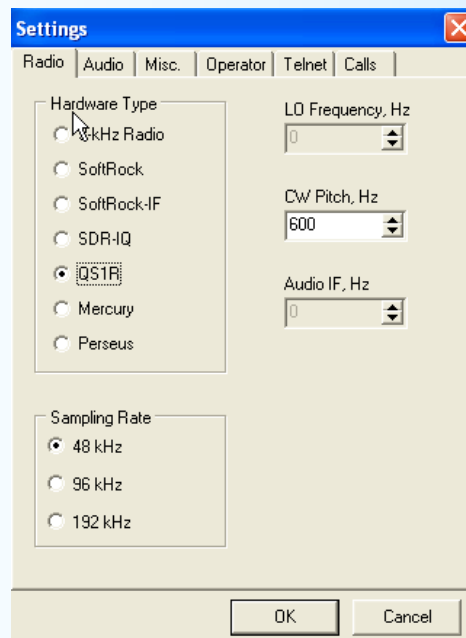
Settings

Radio | Audio | Misc. | Operator | Telnet | Calls

Hardware Type
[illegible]kHz Radio
SoftRock
SoftRock-IF
SDR-IQ
QS1R
Mercury
Perseus

LO Frequency, Hz
0

CW Pitch, Hz
600

Audio IF, Hz
0

Sampling Rate
48 kHz
96 kHz
192 kHz

OK
Cancel